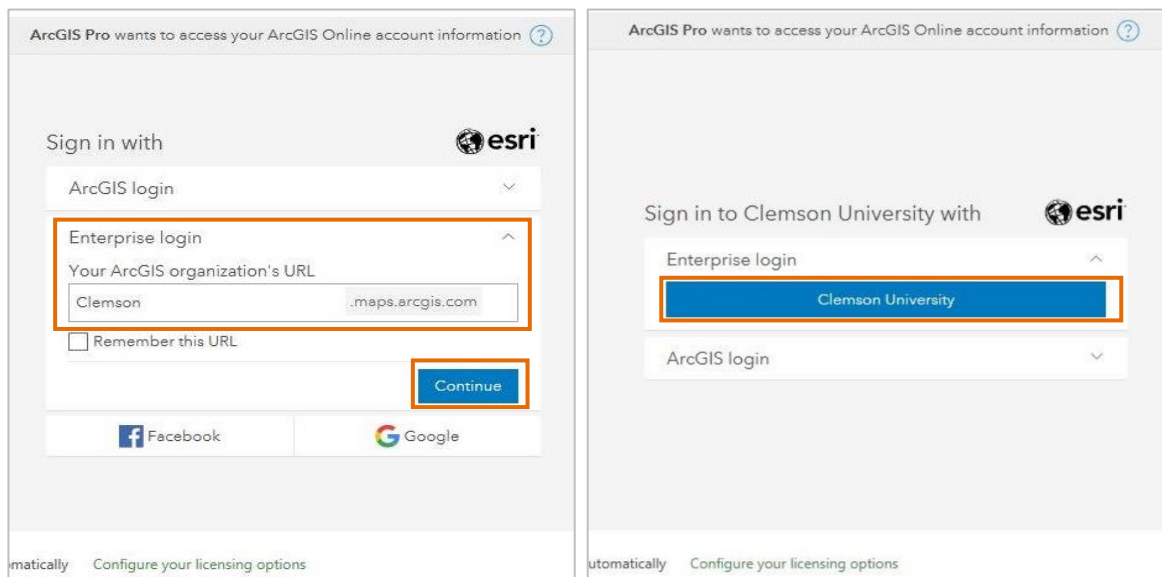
ArcGIS Pro wants to access your ArcGIS Online account information ?

Sign in with esri

ArcGIS login

Enterprise login

Your ArcGIS organization's URL

Clemson .maps.arcgis.com

Remember this URL

Continue

Facebook Google

matically Configure your licensing options

ArcGIS Pro wants to access your ArcGIS Online account information ?

Sign in to Clemson University with esri

Enterprise login

Clemson University

ArcGIS login

utomatically Configure your licensing options